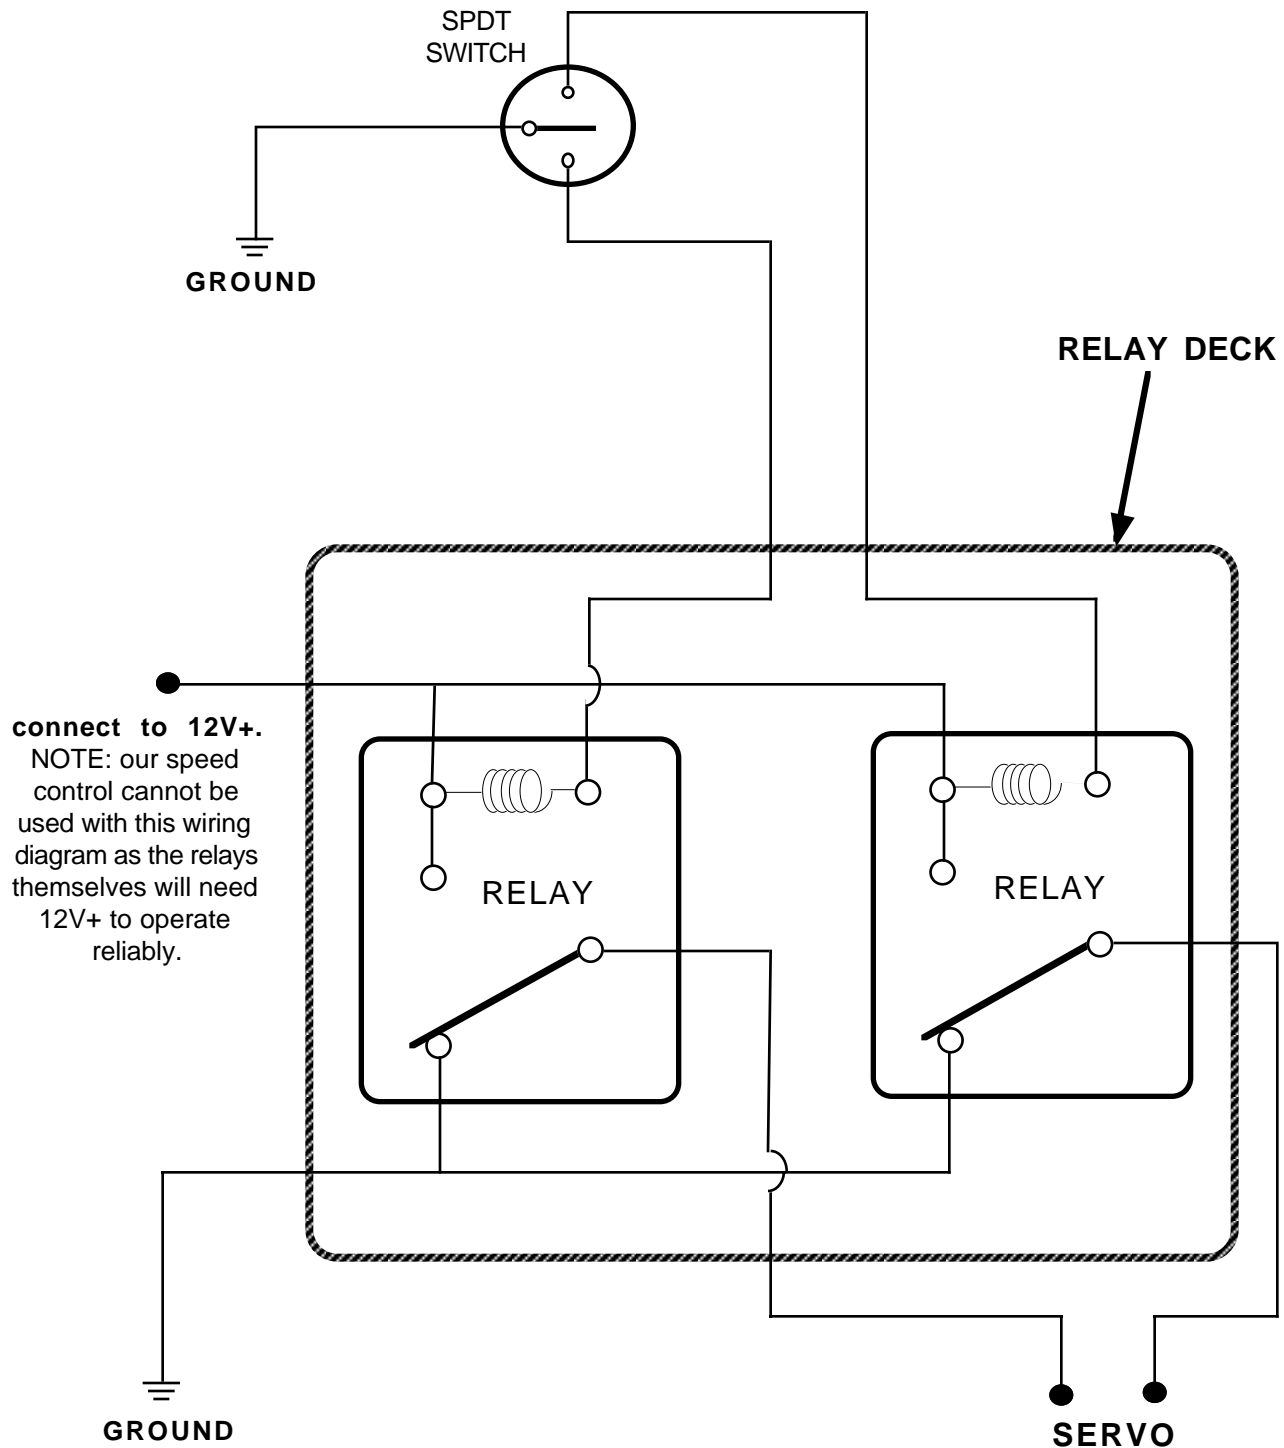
SPDT SWITCH

GROUND

RELAY DECK

connect to 12V+. NOTE: our speed control cannot be used with this wiring diagram as the relays themselves will need 12V+ to operate reliably.

RELAY

RELAY

GROUND

SERVO